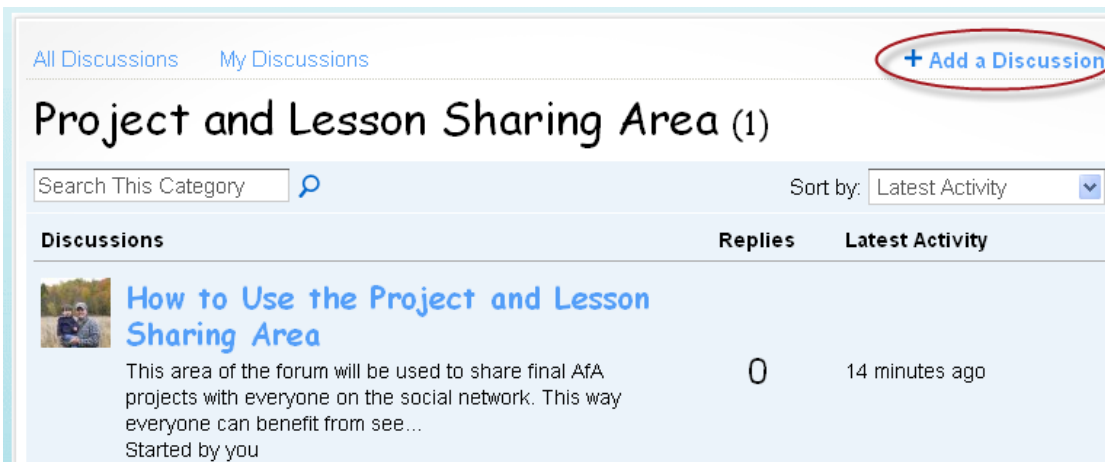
All Discussions My Discussions + Add a Discussion

Project and Lesson Sharing Area (1)

Search This Category

Sort by: Latest Activity

| Discussions | Replies | Latest Activity |
|---|---|---|
| How to Use the Project and Lesson Sharing Area<br>This area of the forum will be used to share final AfA projects with everyone on the social network. This way everyone can benefit from see...<br>Started by you | 0 | 14 minutes ago |